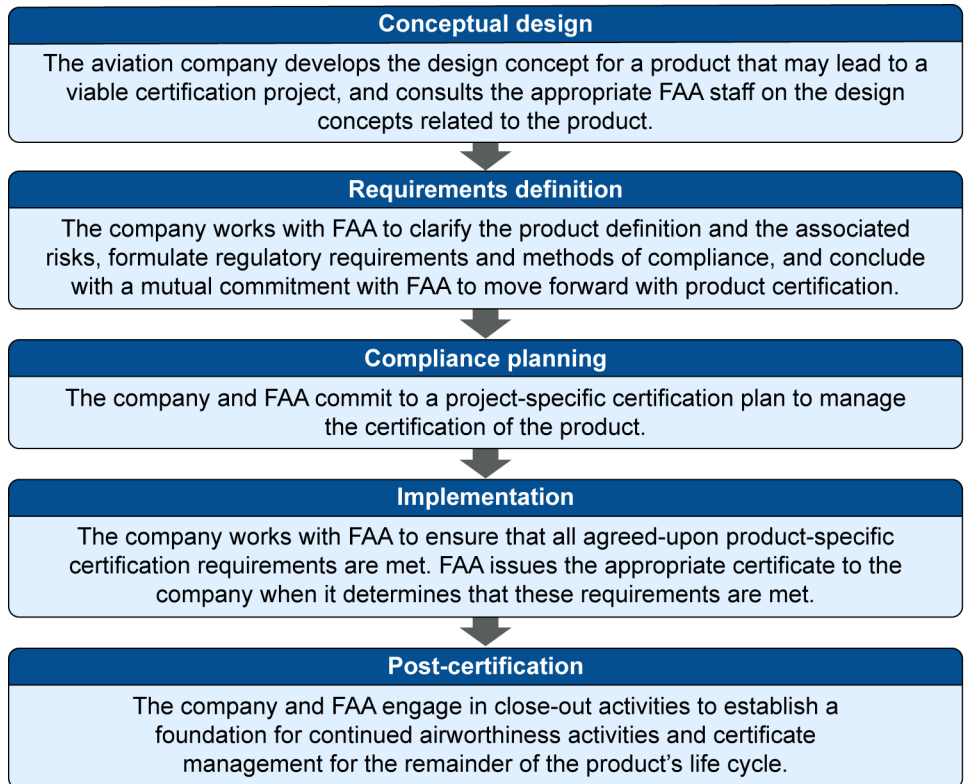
Conceptual design

The aviation company develops the design concept for a product that may lead to a viable certification project, and consults the appropriate FAA staff on the design concepts related to the product.

Requirements definition

The company works with FAA to clarify the product definition and the associated risks, formulate regulatory requirements and methods of compliance, and conclude with a mutual commitment with FAA to move forward with product certification.

Compliance planning

The company and FAA commit to a project-specific certification plan to manage the certification of the product.

Implementation

The company works with FAA to ensure that all agreed-upon product-specific certification requirements are met. FAA issues the appropriate certificate to the company when it determines that these requirements are met.

Post-certification

The company and FAA engage in close-out activities to establish a foundation for continued airworthiness activities and certificate management for the remainder of the product's life cycle.